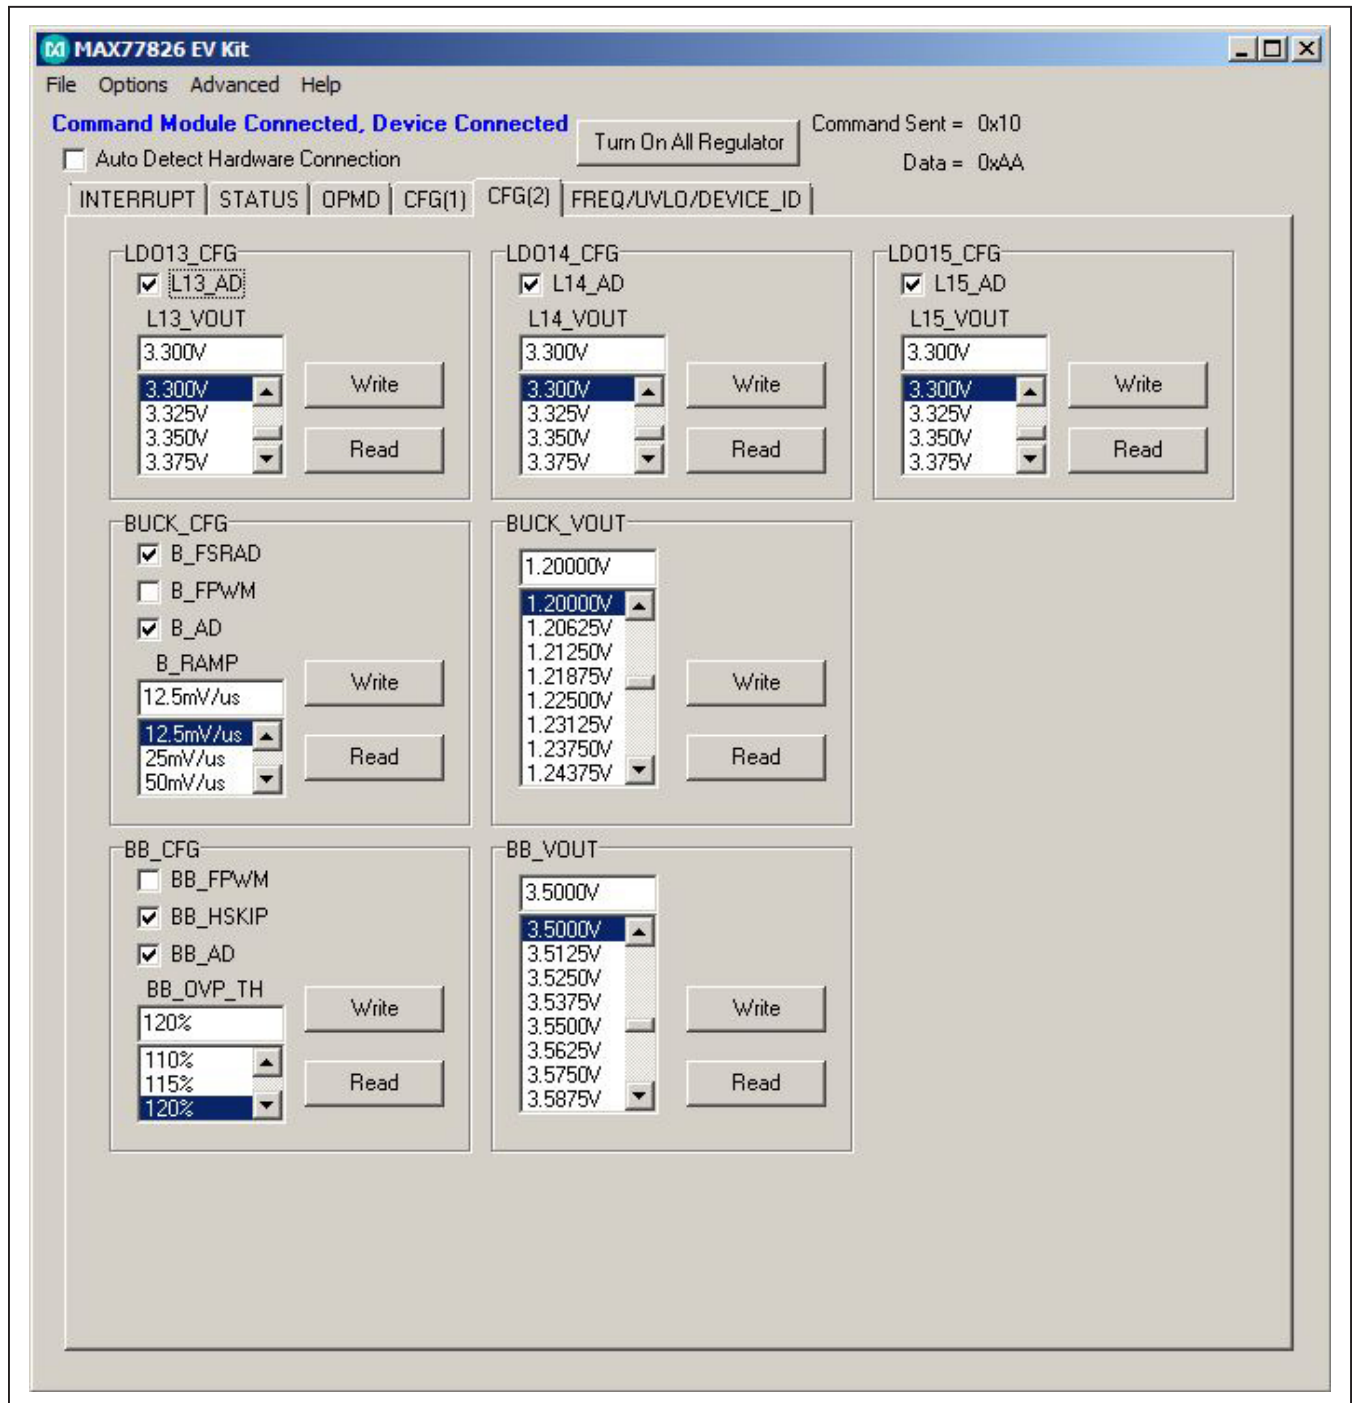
MAX77826 EV Kit

File Options Advanced Help

Command Module Connected, Device Connected

Turn On All Regulator

Command Sent = 0x10

Data = 0xAA

Auto Detect Hardware Connection

INTERRUPT | STATUS | OPMD | CFG(1) | CFG(2) | FREQ/UVLO/DEVICE_ID

LDO13_CFG
L13_AD
L13_VOUT
3.300V
3.300V
3.325V
3.350V
3.375V
Write
Read

LDO14_CFG
L14_AD
L14_VOUT
3.300V
3.300V
3.325V
3.350V
3.375V
Write
Read

LDO15_CFG
L15_AD
L15_VOUT
3.300V
3.300V
3.325V
3.350V
3.375V
Write
Read

BUCK_CFG
B_FSRAD
B_FPWM
B_AD
B_RAMP
12.5mV/us
12.5mV/us
25mV/us
50mV/us
Write
Read

BUCK_VOUT
1.20000V
1.20000V
1.20625V
1.21250V
1.21875V
1.22500V
1.23125V
1.23750V
1.24375V
Write
Read

BB_CFG
BB_FPWM
BB_HSKIP
BB_AD
BB_OVP_TH
120%
110%
115%
120%
Write
Read

BB_VOUT
3.5000V
3.5000V
3.5125V
3.5250V
3.5375V
3.5500V
3.5625V
3.5750V
3.5875V
Write
Read